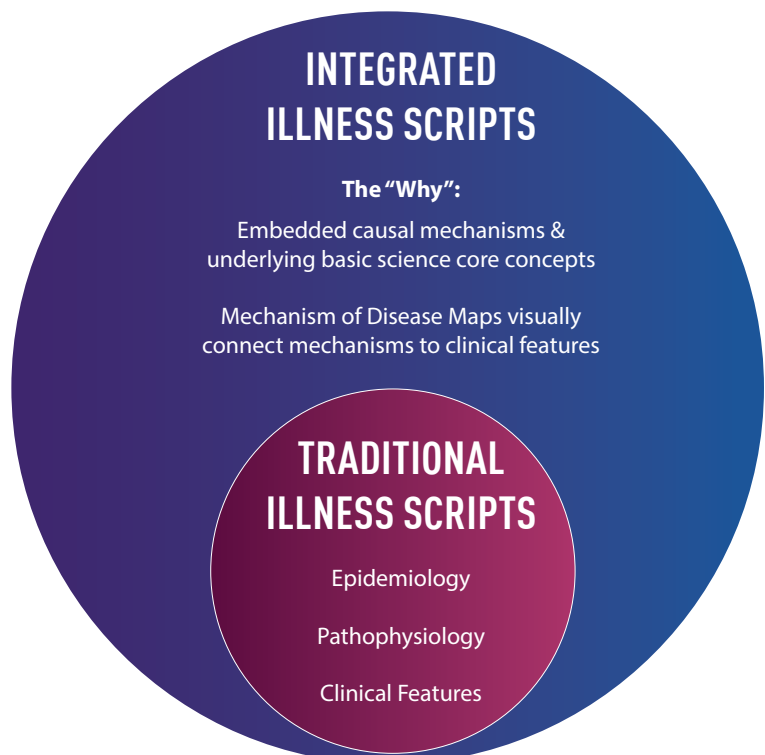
INTEGRATED ILLNESS SCRIPTS

The "Why":

Embedded causal mechanisms & underlying basic science core concepts

Mechanism of Disease Maps visually connect mechanisms to clinical features

TRADITIONAL ILLNESS SCRIPTS

Epidemiology

Pathophysiology

Clinical Features